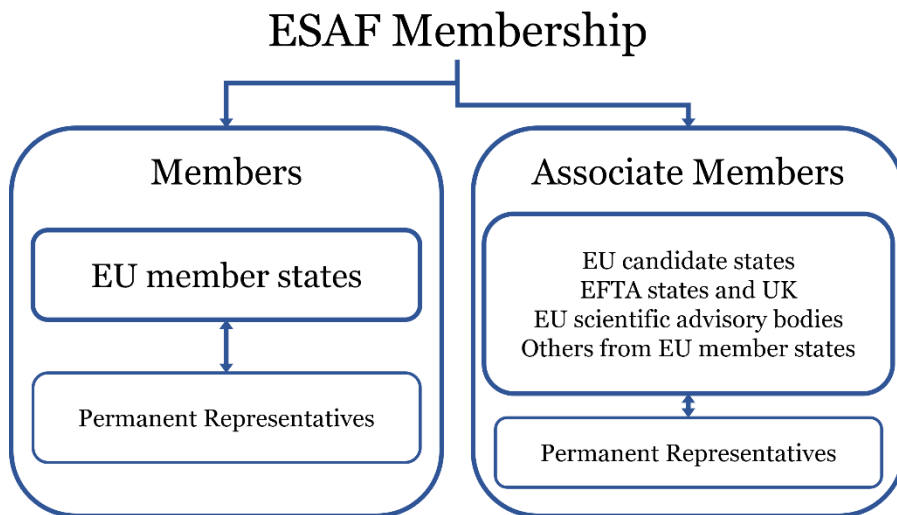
ESAF Membership

Members

EU member states

Permanent Representatives

Associate Members

EU candidate states
EFTA states and UK
EU scientific advisory bodies
Others from EU member states

Permanent Representatives